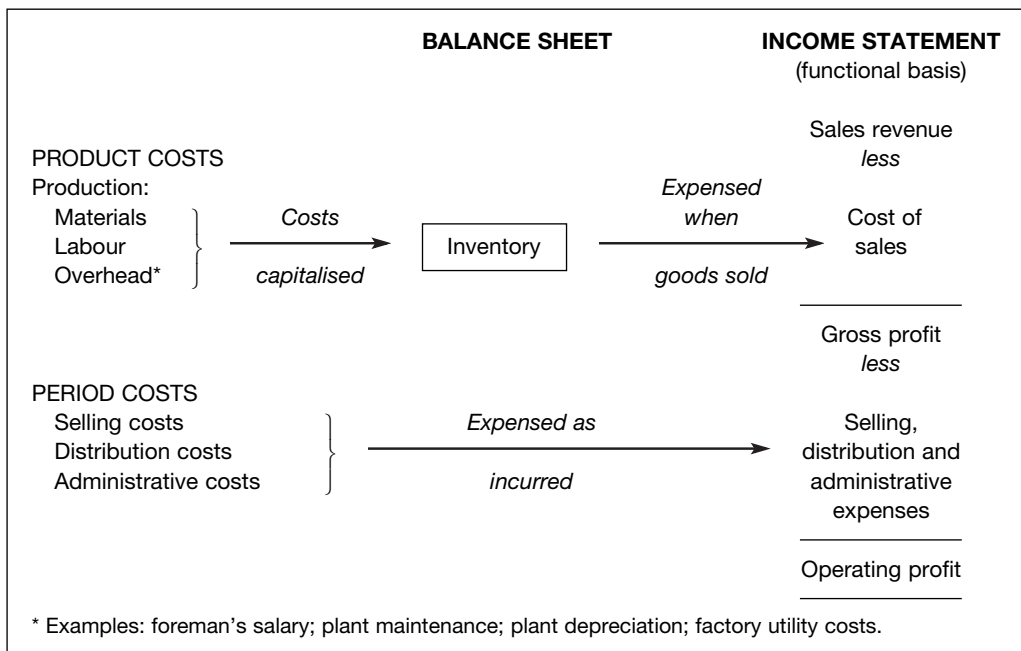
BALANCE SHEET

INCOME STATEMENT
(functional basis)

Sales revenue
*less*

PRODUCT COSTS
Production:
Materials
Labour
Overhead*

*Costs*
*capitalised*

Inventory

*Expensed when*
*goods sold*

Cost of sales

Gross profit
*less*

PERIOD COSTS
Selling costs
Distribution costs
Administrative costs

*Expensed as*
*incurred*

Selling, distribution and administrative expenses

Operating profit

* Examples: foreman's salary; plant maintenance; plant depreciation; factory utility costs.